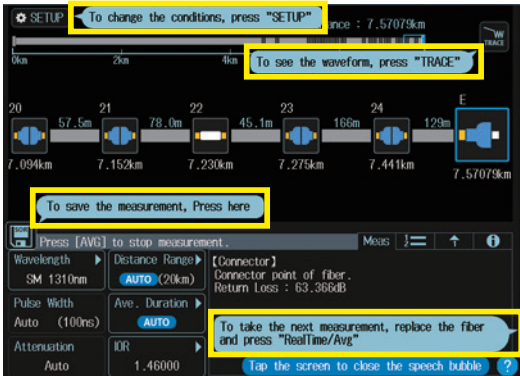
SETUP
To change the conditions, press "SETUP"
ance : 7.57079km
TRACE
0km
2km
4km
To see the waveform, press "TRACE"
20
57.5m
21
78.0m
22
45.1m
23
166m
24
129m
E
7.094km
7.152km
7.230km
7.275km
7.441km
7.57079km
To save the measurement, Press here
Press [AVG] to stop measurement.
Meas
Wavelength
SM 1310nm
Distance Range
AUTO (20km)
【Connector】
Connector point of fiber.
Return Loss : 63.366dB
Pulse Width
Auto (100ns)
Ave. Duration
AUTO
Attenuation
Auto
IOR
1.46000
To take the next measurement, replace the fiber and press "RealTime/Avg"
Tap the screen to close the speech bubble
?